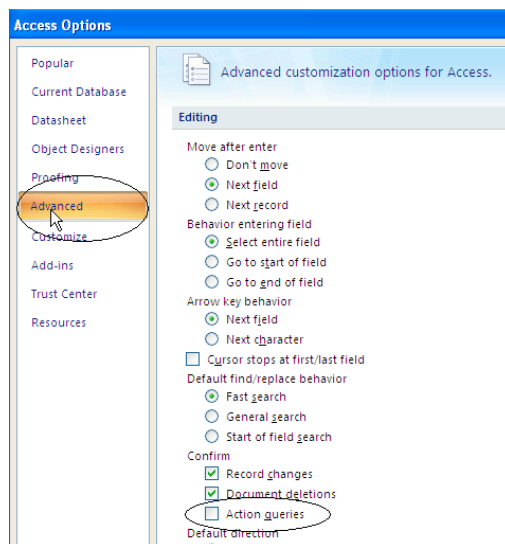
Access Options

Popular
Current Database
Datasheet
Object Designers
Proofing
Advanced
Customize
Add-ins
Trust Center
Resources

Advanced customization options for Access.

Editing

Move after enter
Don't move
Next field
Next record
Behavior entering field
Select entire field
Go to start of field
Go to end of field
Arrow key behavior
Next field
Next character
Cursor stops at first/last field
Default find/replace behavior
Fast search
General search
Start of field search
Confirm
Record changes
Document deletions
Action queries
Default direction